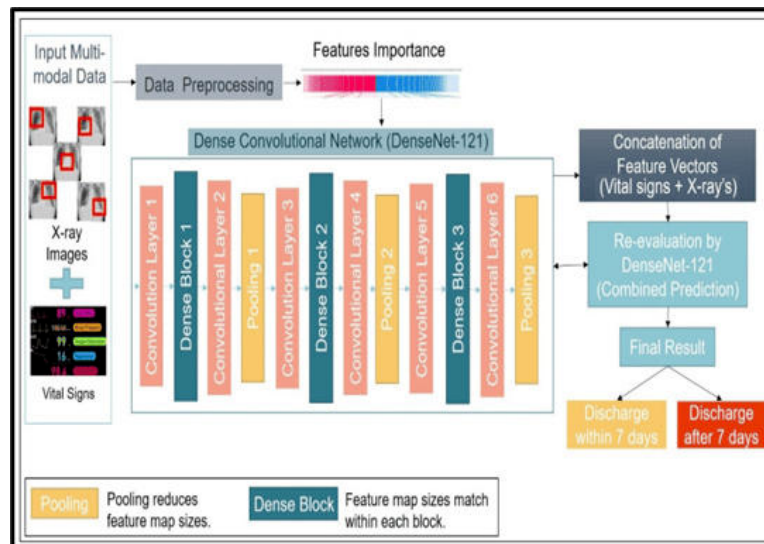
Input Multi-modal Data

X-ray Images

Vital Signs

Data Preprocessing

Features Importance

Dense Convolutional Network (DenseNet-121)

Convolution Layer 1

Dense Block 1

Convolutional Layer 2

Pooling 1

Convolution Layer 3

Dense Block 2

Convolutional Layer 4

Pooling 2

Convolution Layer 5

Dense Block 3

Convolutional Layer 6

Pooling 3

Concatenation of Feature Vectors (Vital signs + X-ray's)

Re-evaluation by DenseNet-121 (Combined Prediction)

Final Result

Discharge within 7 days

Discharge after 7 days

Pooling Pooling reduces feature map sizes.

Dense Block Feature map sizes match within each block.